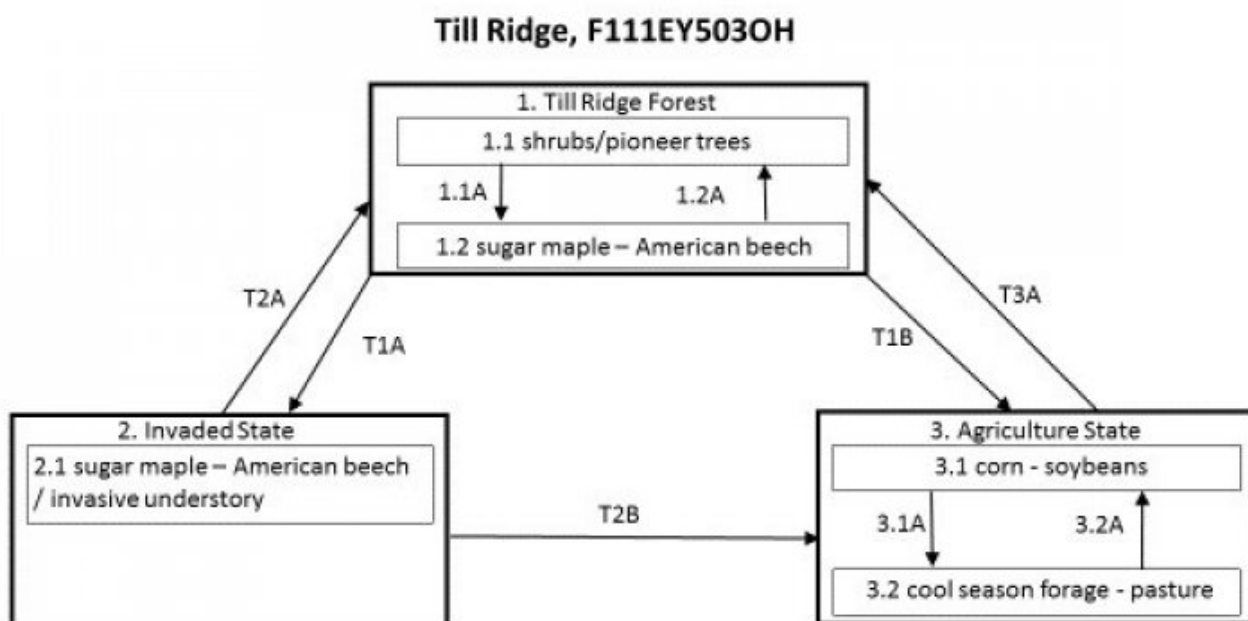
Till Ridge, F111EY503OH

1. Till Ridge Forest

1.1 shrubs/pioneer trees

1.1A

1.2A

1.2 sugar maple – American beech

T2A

T1A

T1B

T3A

2. Invaded State

2.1 sugar maple – American beech / invasive understory

T2B

3. Agriculture State

3.1 corn - soybeans

3.1A

3.2A

3.2 cool season forage - pasture